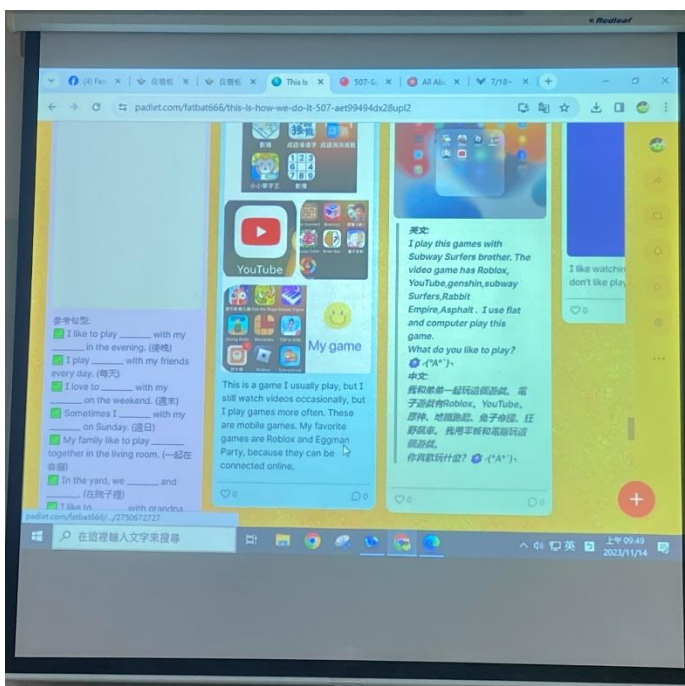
Redleaf

(4) Fac × | 良櫃板 × | 良櫃板 × | This is × | 507-5 × | All Ab × | 7/18- × | +

padlet.com/fatbat666/this-is-how-we-do-it-507-aet99494dx28upl2

YouTube

My game

參考句型:
I like to play _______ with my _______ in the evening. (傍晚)
I play _______ with my friends every day. (每天)
I love to _______ with my _______ on the weekend. (週末)
Sometimes I _______ with my _______ on Sunday. (週日)
My family like to play _______ together in the living room. (一起在客廳)
In the yard, we _______ and _______. (在院子裡)
I like to _______ with grandpa

This is a game I usually play, but I still watch videos occasionally, but I play games more often. These are mobile games. My favorite games are Roblox and Eggman Party, because they can be connected online.

英文:
I play this games with Subway Surfers brother. The video game has Roblox, YouTube,genshin,subway Surfers,Rabbit Empire,Asphalt . I use flat and computer play this game.
What do you like to play? (^A^)

中文:
我和弟弟一起玩遊戲遊戲。電子遊戲有Roblox、YouTube、原神、地鐵跑酷、兔子帝國、狂野飆車。我用平板和電腦玩這個遊戲。
你喜歡玩什麼? (^A^)

I like watchin don't like play

0 0 0 0 0

padlet.com/fatbat666/../2750672727

在這裡輸入文字來搜尋

英 上午 09:49 2023/11/14